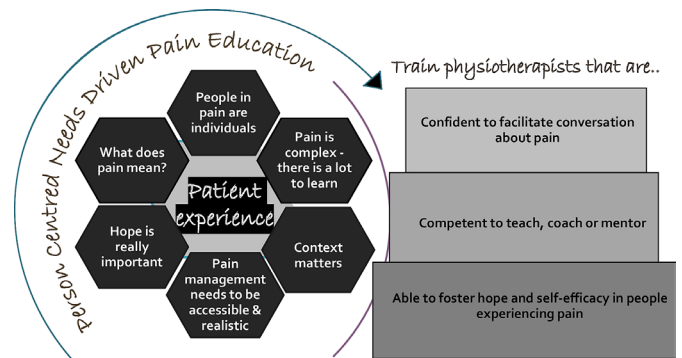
Person Centred Needs Driven Pain Education

People in pain are individuals

What does pain mean?

Pain is complex - there is a lot to learn

Patient experience

Hope is really important

Context matters

Pain management needs to be accessible & realistic

Train physiotherapists that are..

Confident to facilitate conversation about pain

Competent to teach, coach or mentor

Able to foster hope and self-efficacy in people experiencing pain